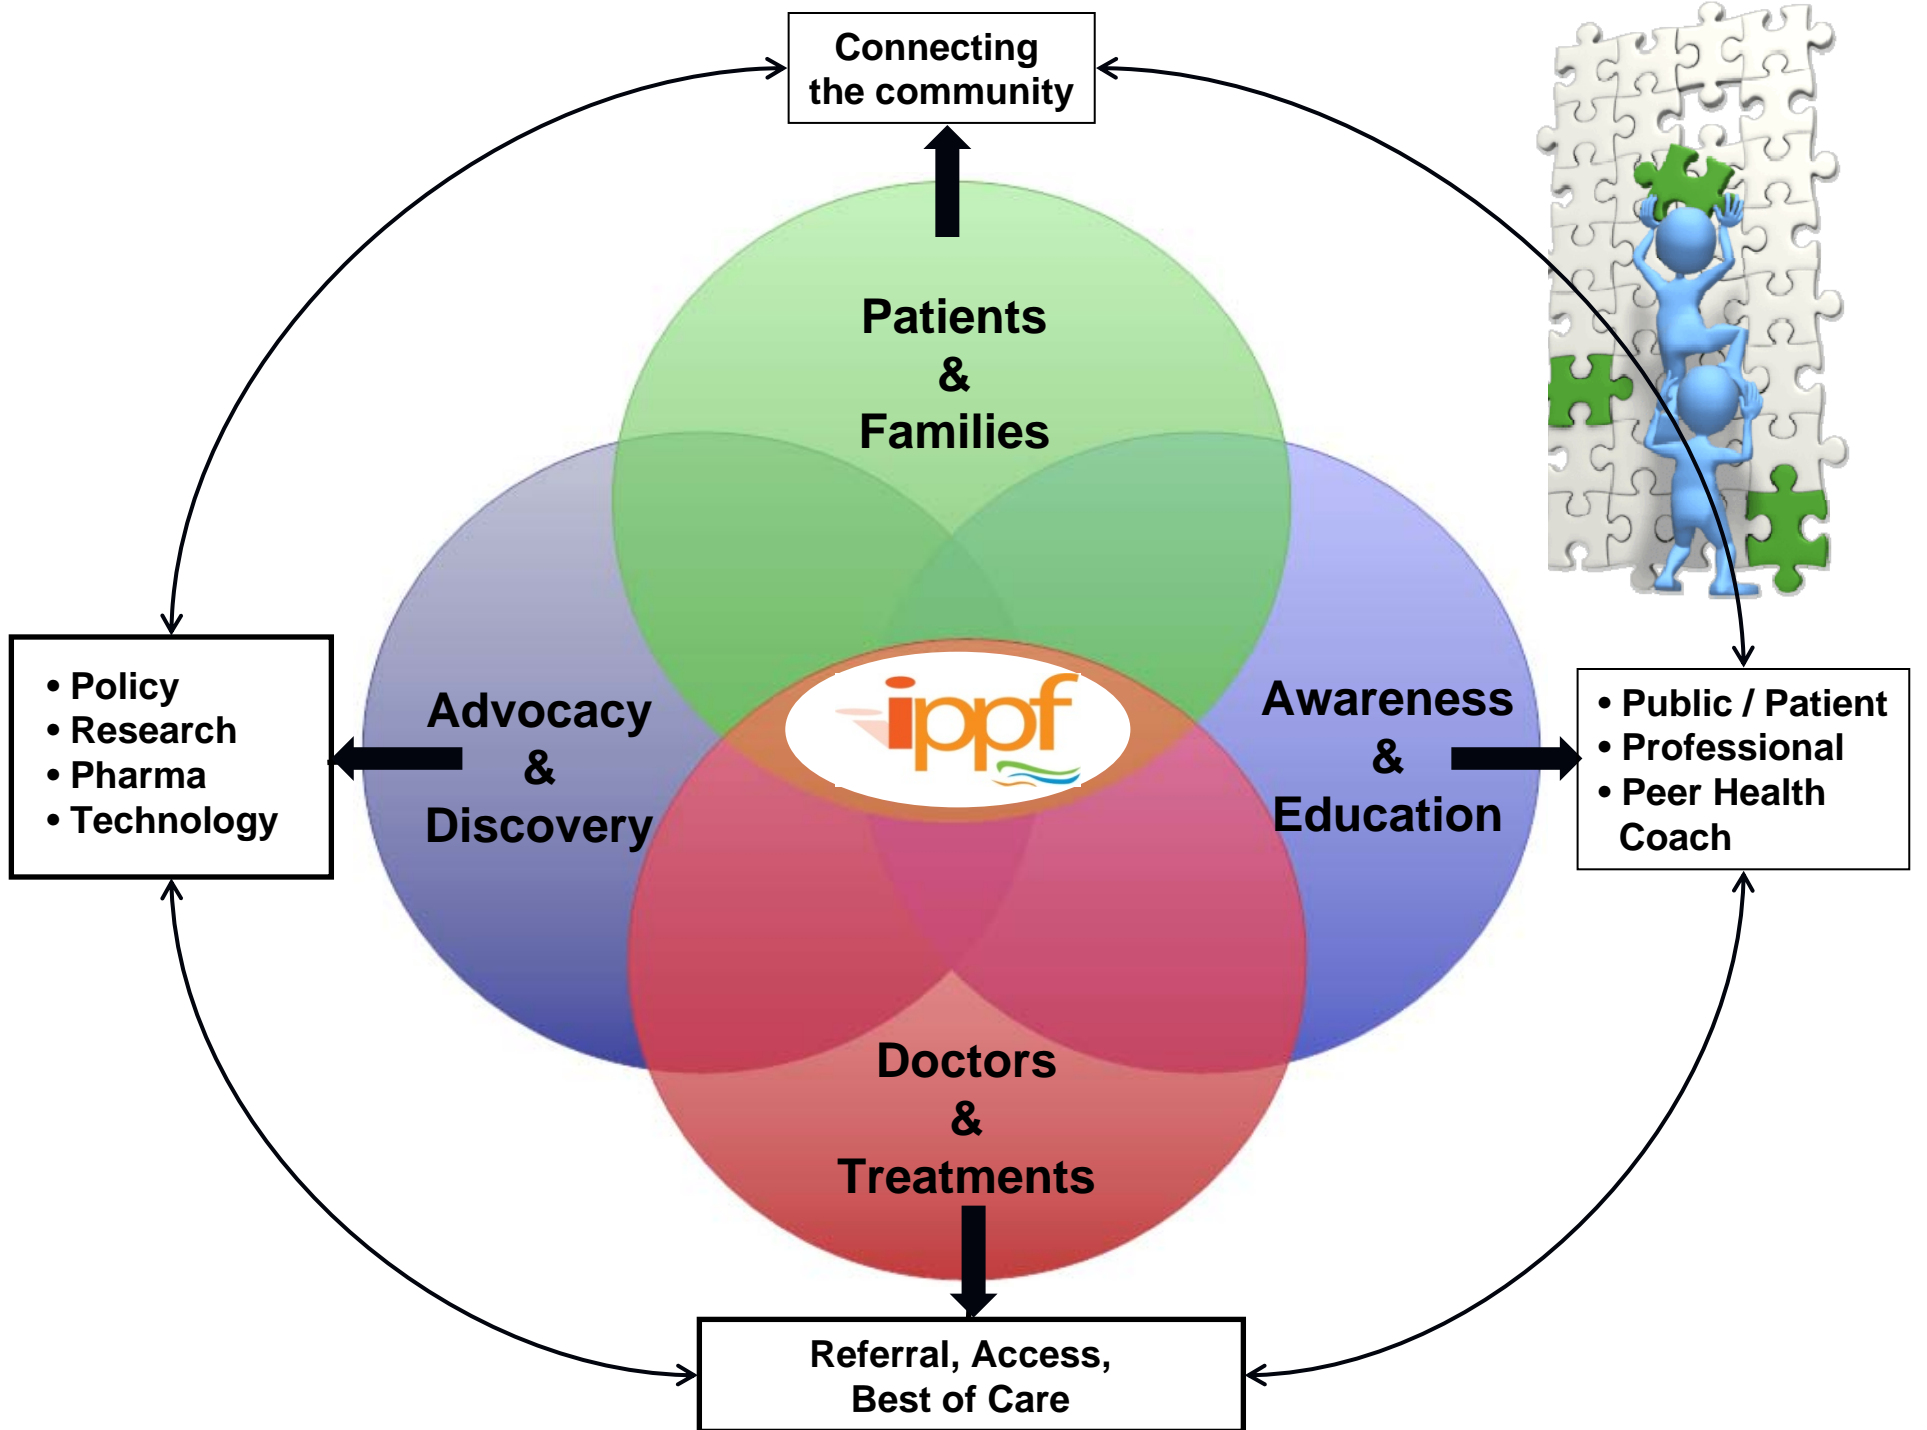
Connecting the community

Patients
&
Families

Advocacy
&
Discovery

ippf

Awareness
&
Education

Doctors
&
Treatments

• Policy
• Research
• Pharma
• Technology

• Public / Patient
• Professional
• Peer Health Coach

Referral, Access, Best of Care